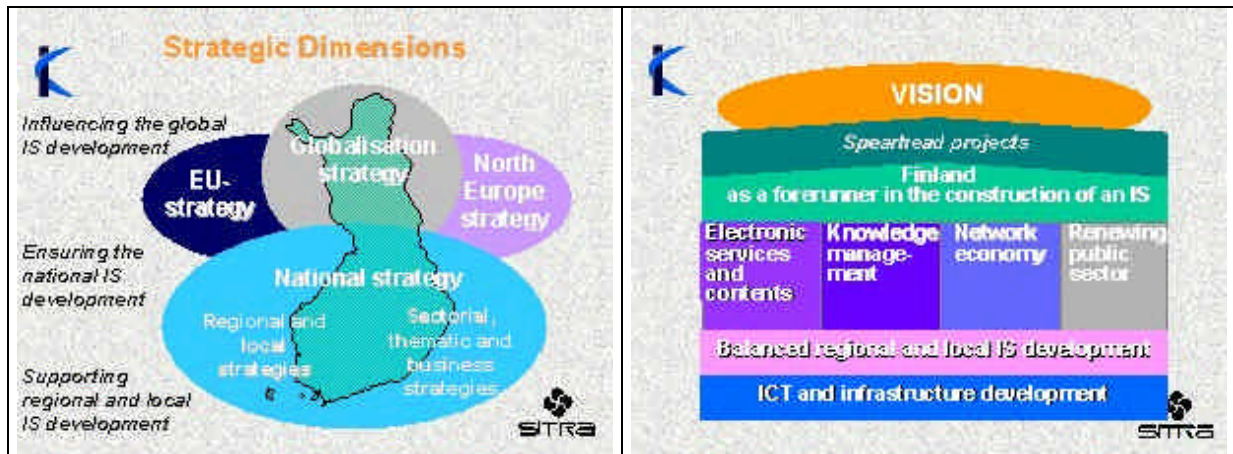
Strategic Dimensions

Influencing the global IS development

Globalisation strategy

EU-strategy

North Europe strategy

Ensuring the national IS development

National strategy

Regional and local strategies

Sectorial, thematic and business strategies

Supporting regional and local IS development

SITRA

VISION

Spearhead projects

Finland as a forerunner in the construction of an IS

Electronic services and contents

Knowledge management

Network economy

Renewing public sector

Balanced regional and local IS development

ICT and infrastructure development

SITRA